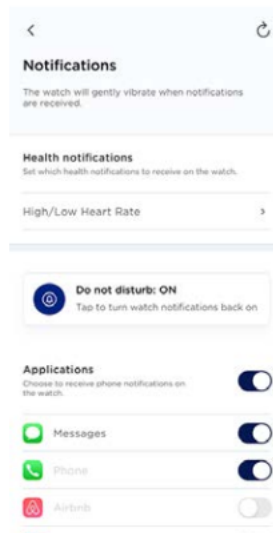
<

Notifications

The watch will gently vibrate when notifications are received.

Health notifications

Set which health notifications to receive on the watch.

High/Low Heart Rate >

Do not disturb: ON

Tap to turn watch notifications back on

Applications

Choose to receive phone notifications on the watch.

Messages

Phone

Airbnb